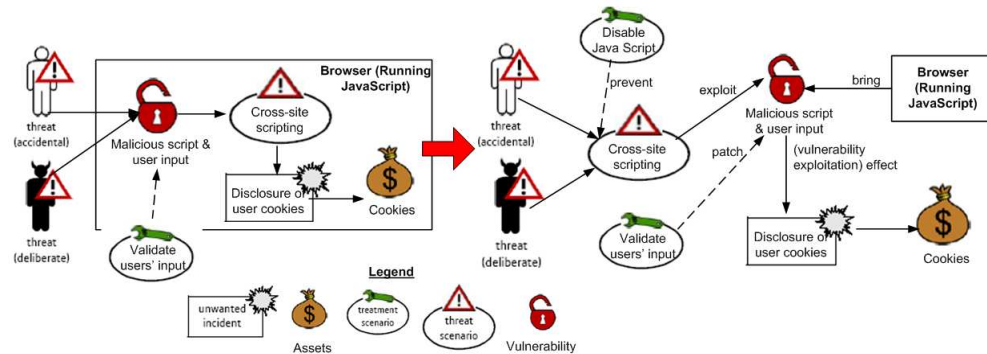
threat (accidental)

threat (deliberate)

Browser (Running JavaScript)

Malicious script & user input

Cross-site scripting

Disclosure of user cookies

Cookies

Validate users' input

Legend

unwanted incident

Assets

treatment scenario

threat scenario

Vulnerability

Disable Java Script

prevent

threat (accidental)

threat (deliberate)

Cross-site scripting

exploit

Malicious script & user input

bring

Browser (Running JavaScript)

patch

(vulnerability exploitation) effect

Validate users' input

Disclosure of user cookies

Cookies